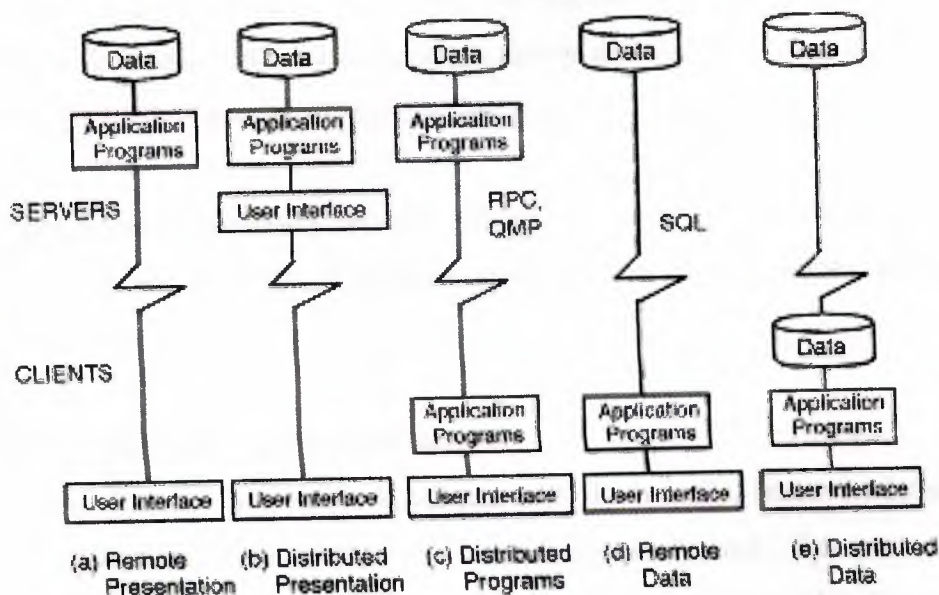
Data
Application Programs
SERVERS
CLIENTS
User Interface
(a) Remote Presentation

Data
Application Programs
User Interface
User Interface
(b) Distributed Presentation

Data
Application Programs
RPC, QMP
Application Programs
User Interface
(c) Distributed Programs

Data
SQL
Application Programs
User Interface
(d) Remote Data

Data
Data
Application Programs
User Interface
(e) Distributed Data